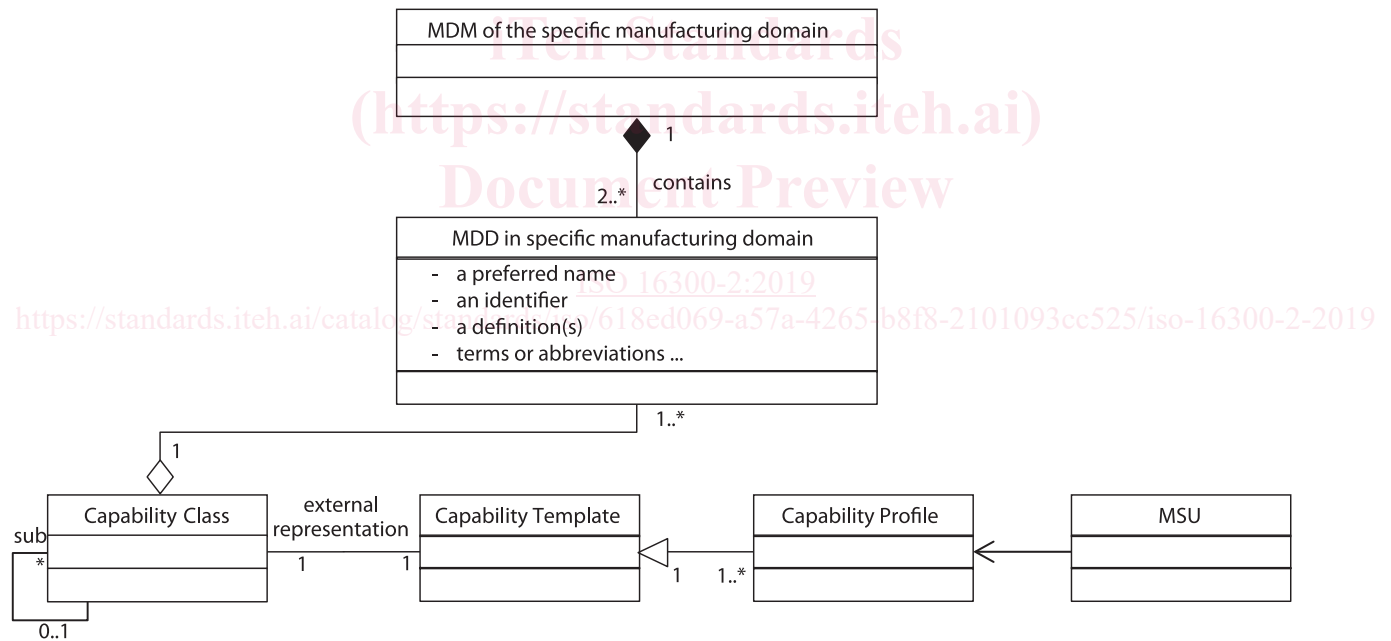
iTeh Standards
(https://standards.iteh.ai)
Document Preview

MDM of the specific manufacturing domain

1

contains

2..*

MDD in specific manufacturing domain

- a preferred name
- an identifier
- a definition(s)
- terms or abbreviations ...

ISO 16300-2:2019

https://standards.iteh.ai/catalog/standards/iso/618ed069-a57a-4265-b8f8-2101093cc525/iso-16300-2-2019

1..*

1

Capability Class

sub

*

0..1

external representation

1

1

Capability Template

1

1..*

Capability Profile

MSU